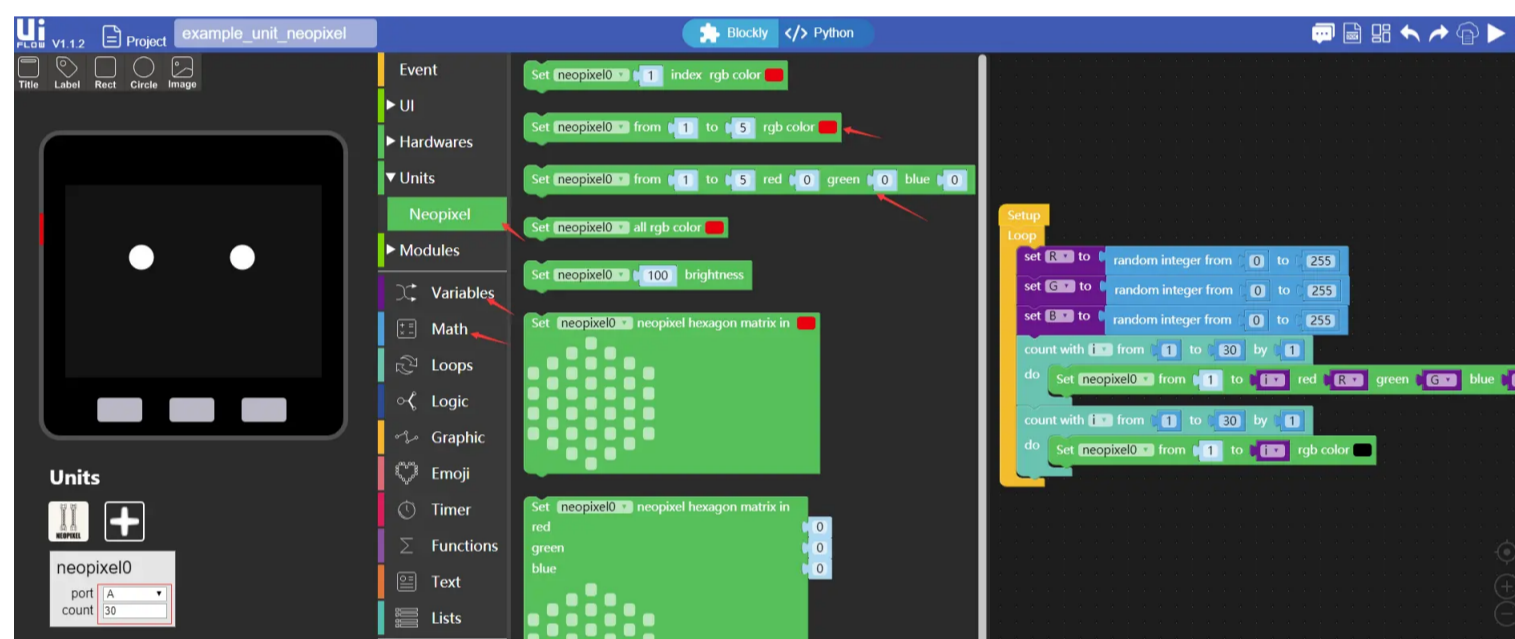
UiFLOW V1.1.2 Project example_unit_neopixel

Blockly </> Python

Title Label Rect Circle Image

Units

NEOPIXEL

neopixel0
port A
count 30

Event
UI
Hardwares
Units
Neopixel
Modules
Variables
Math
Loops
Logic
Graphic
Emoji
Timer
Functions
Text
Lists

Set neopixel0 1 index rgb color
Set neopixel0 from 1 to 5 rgb color
Set neopixel0 from 1 to 5 red 0 green 0 blue 0
Set neopixel0 all rgb color
Set neopixel0 100 brightness
Set neopixel0 neopixel hexagon matrix in
Set neopixel0 neopixel hexagon matrix in
red 0
green 0
blue 0

Setup
Loop
set R to random integer from 0 to 255
set G to random integer from 0 to 255
set B to random integer from 0 to 255
count with i from 1 to 30 by 1
do Set neopixel0 from 1 to i red R green G blue
count with i from 1 to 30 by 1
do Set neopixel0 from 1 to i rgb color